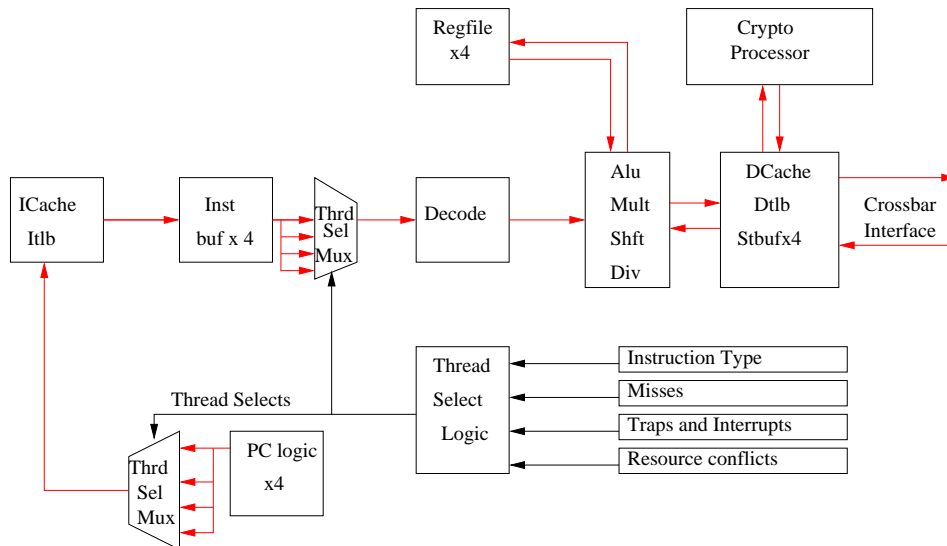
Regfile
x4

Crypto
Processor

ICache
Itlb

Inst
buf x 4

Thrd
Sel
Mux

Decode

Alu
Mult
Shft
Div

DCache
Dtlb
Stbufx4

Crossbar
Interface

Thread
Select
Logic

Instruction Type
Misses
Traps and Interrupts
Resource conflicts

Thread Selects

Thrd
Sel
Mux

PC logic
x4